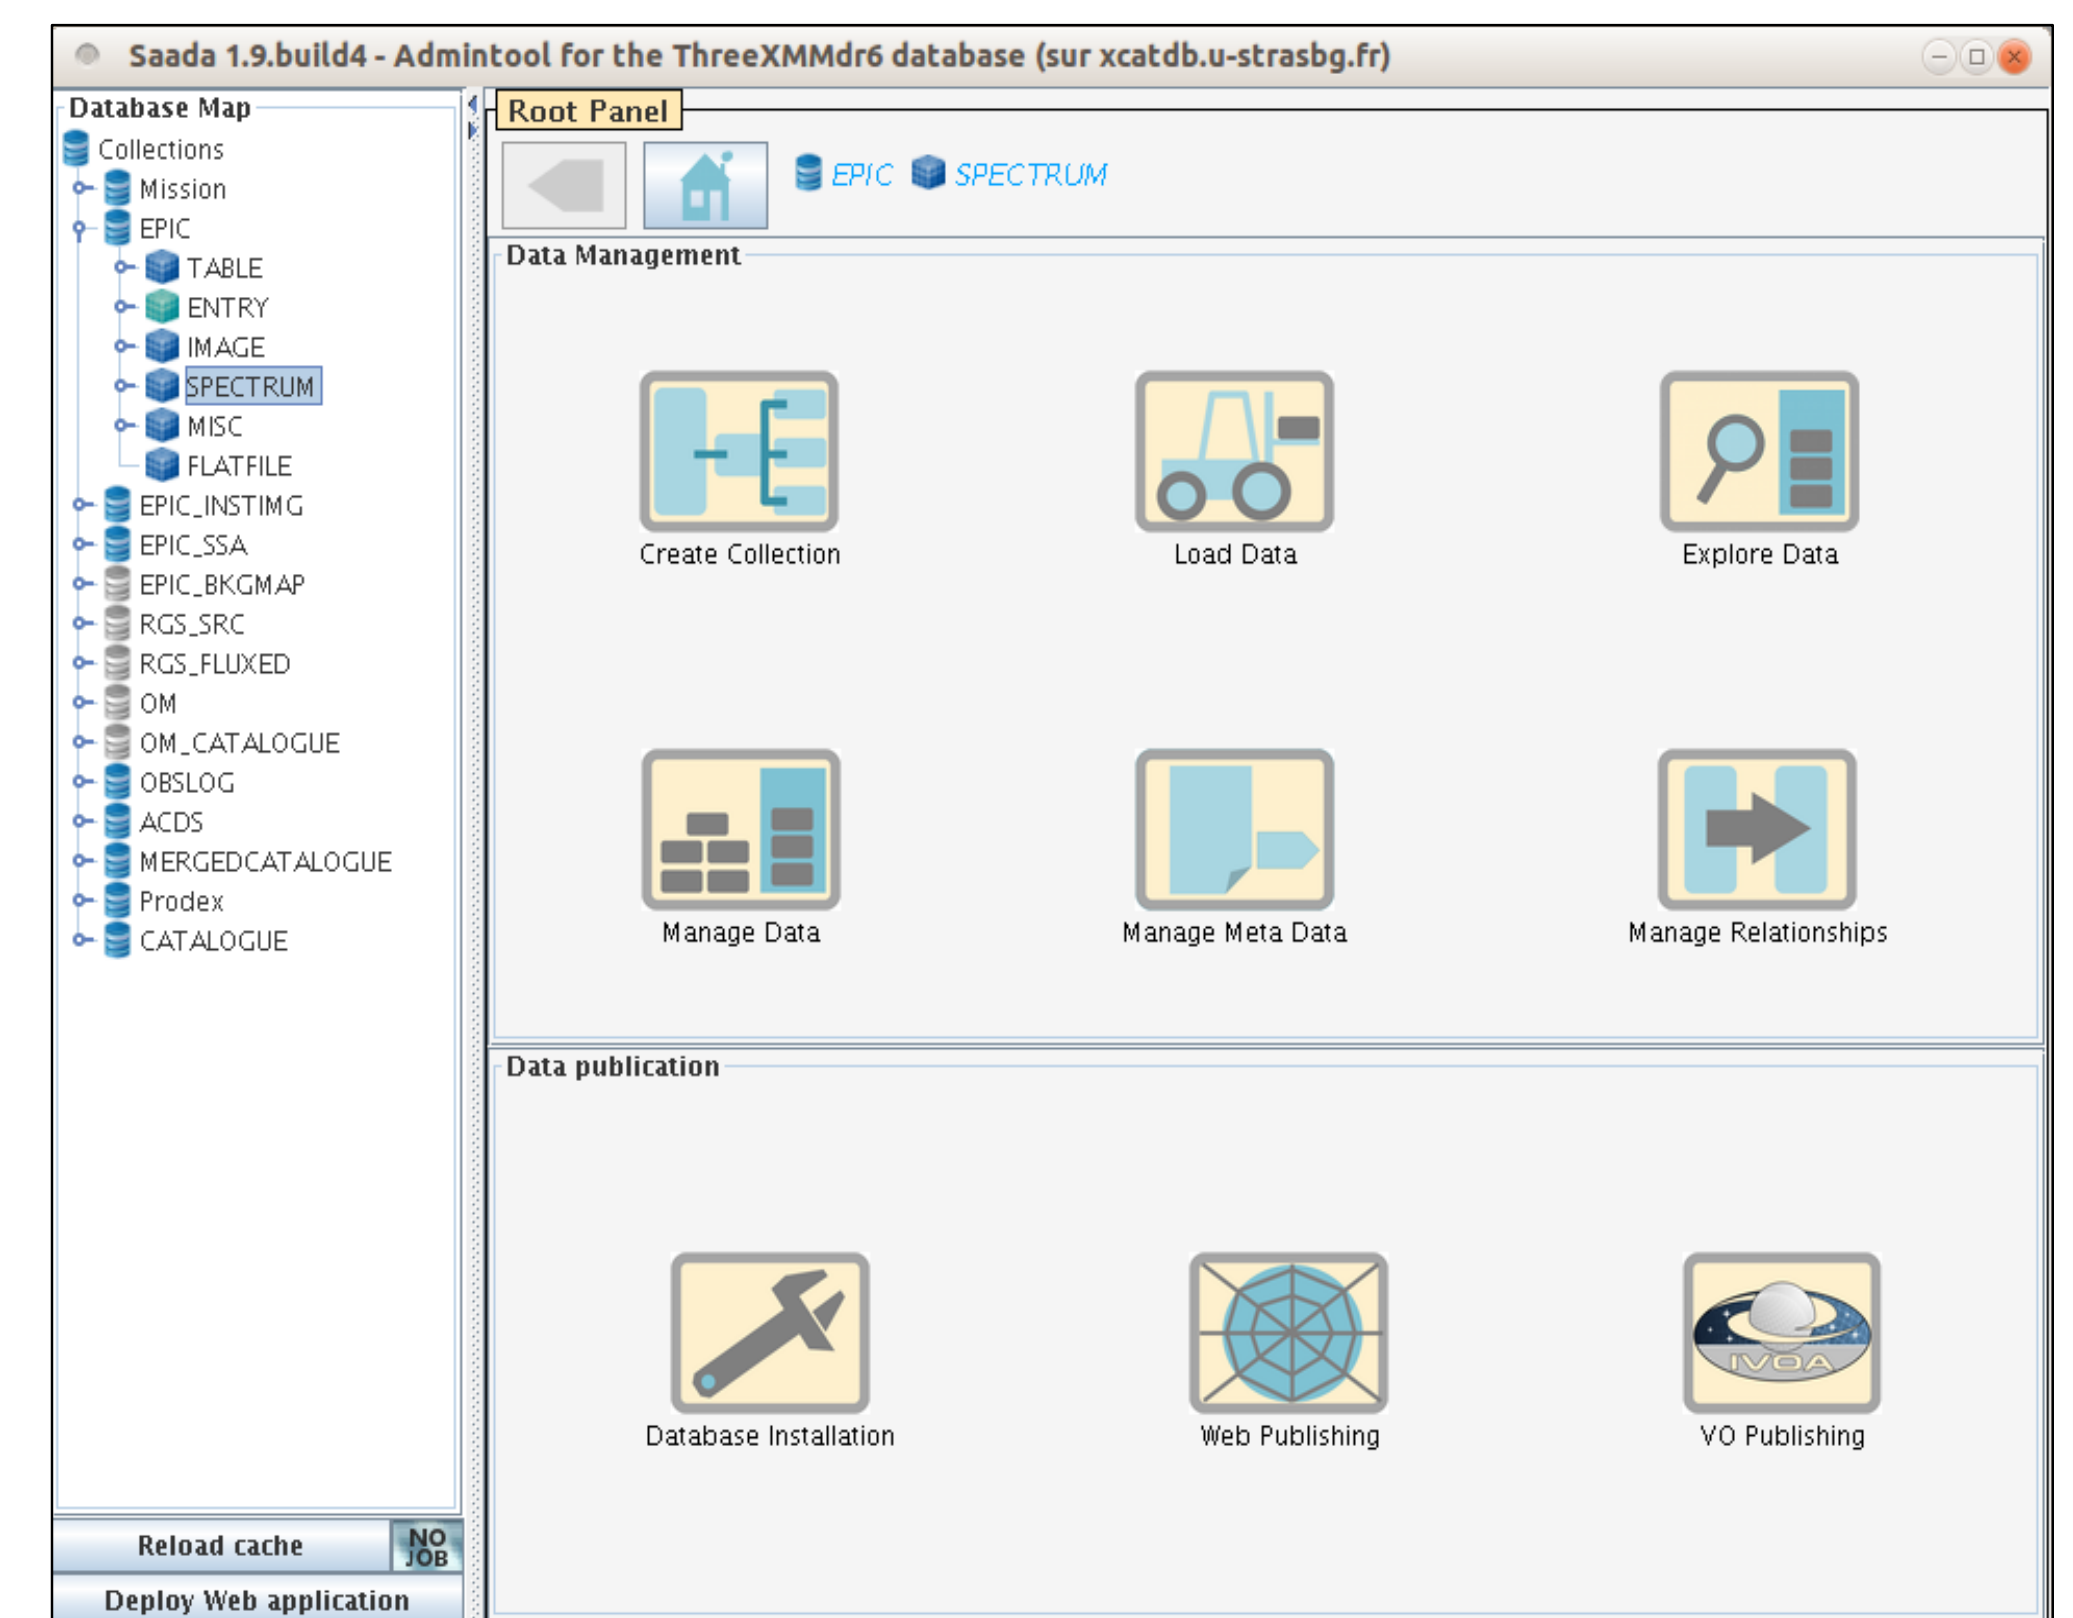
Saada 1.9.build4 - Admintool for the ThreeXMMdr6 database (sur xcatdb.u-strasbg.fr)

Database Map
Collections
Mission
EPIC
TABLE
ENTRY
IMAGE
SPECTRUM
MISC
FLATFILE
EPIC_INSTIMG
EPIC_SSA
EPIC_BKGMAP
RGS_SRC
RGS_FLUXED
OM
OM_CATALOGUE
OBSLOG
ACDS
MERGEDCATALOGUE
Prodex
CATALOGUE

Reload cache
NO JOB
Deploy Web application

Root Panel
EPIC SPECTRUM

Data Management
Create Collection
Load Data
Explore Data
Manage Data
Manage Meta Data
Manage Relationships

Data publication
Database Installation
Web Publishing
IVOA
VO Publishing